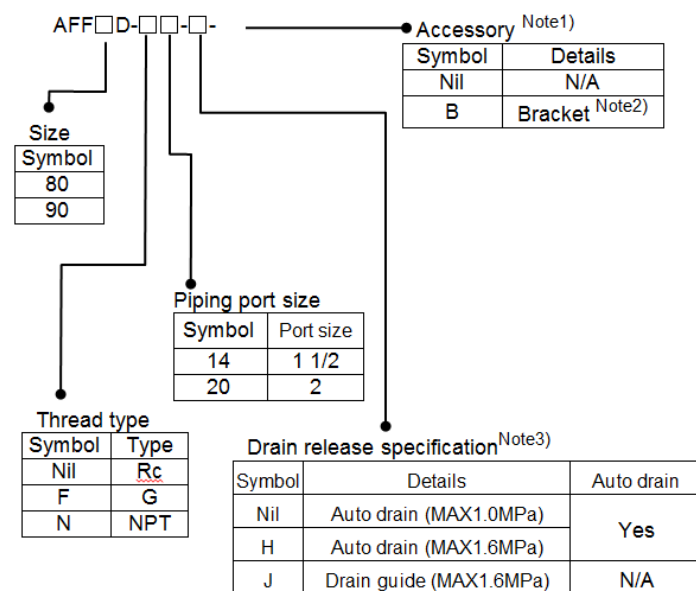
AFF□D-□□-□-

Accessory Note1)

| Symbol | Details |
|---|---|
| Nil | N/A |
| B | Bracket Note2) |

Size

| Symbol |
|---|
| 80 |
| 90 |

Piping port size

| Symbol | Port size |
|---|---|
| 14 | 1 1/2 |
| 20 | 2 |

Thread type

| Symbol | Type |
|---|---|
| Nil | Rc |
| F | G |
| N | NPT |

Drain release specificationNote3)

| Symbol | Details | Auto drain |
|---|---|---|
| Nil | Auto drain (MAX1.0MPa) | Yes |
| H | Auto drain (MAX1.6MPa) | |
| J | Drain guide (MAX1.6MPa) | N/A |